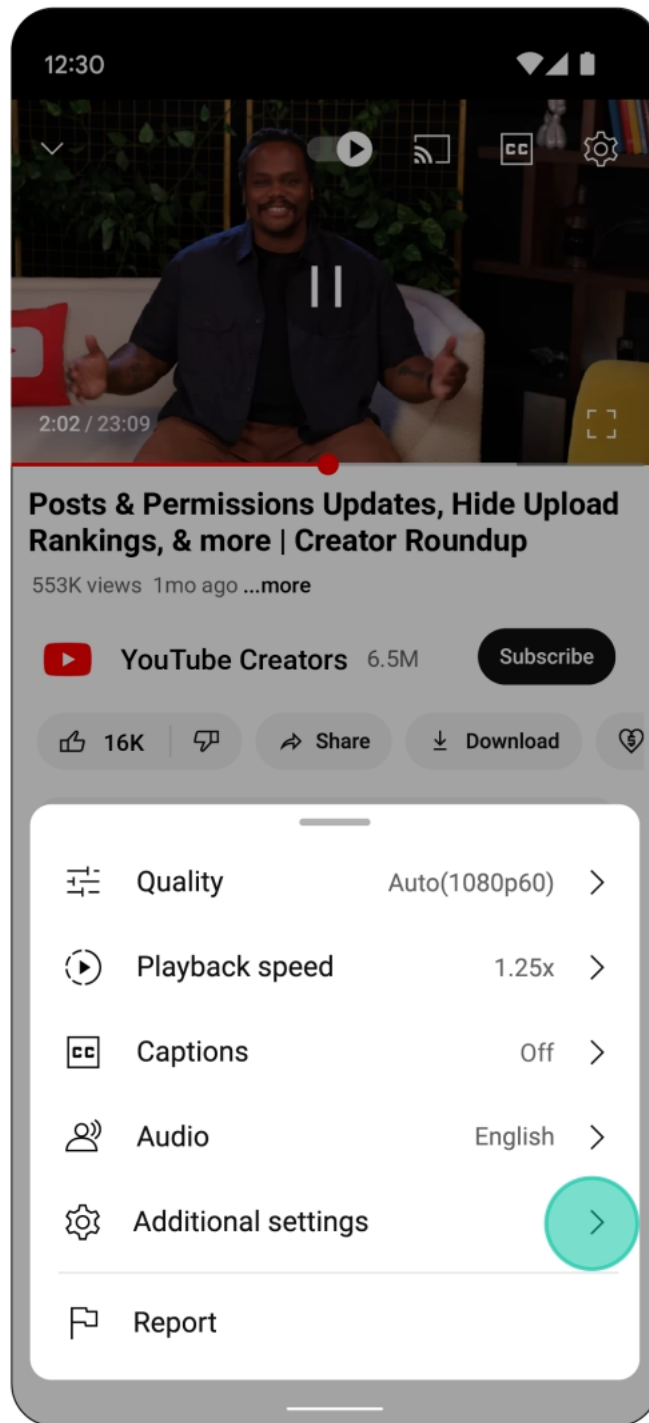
12:30

2:02 / 23:09

Posts & Permissions Updates, Hide Upload Rankings, & more | Creator Roundup

553K views 1mo ago ...more

YouTube Creators 6.5M

Subscribe

16K

Share

Download

Quality Auto(1080p60)

Playback speed 1.25x

Captions Off

Audio English

Additional settings

Report